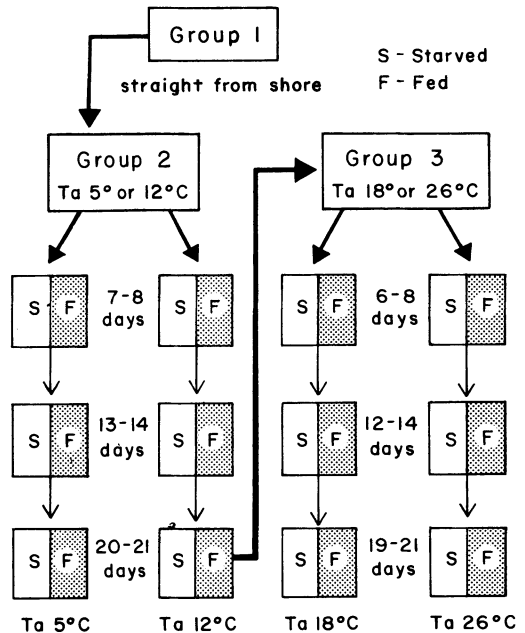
Group 1

S - Starved
F - Fed

straight from shore

Group 2
Ta 5° or 12°C

Group 3
Ta 18° or 26°C

S F
7-8 days
S F

S F
6-8 days
S F

S F
13-14 days
S F

S F
12-14 days
S F

S F
20-21 days
S F

S F
19-21 days
S F

Ta 5°C
Ta 12°C
Ta 18°C
Ta 26°C